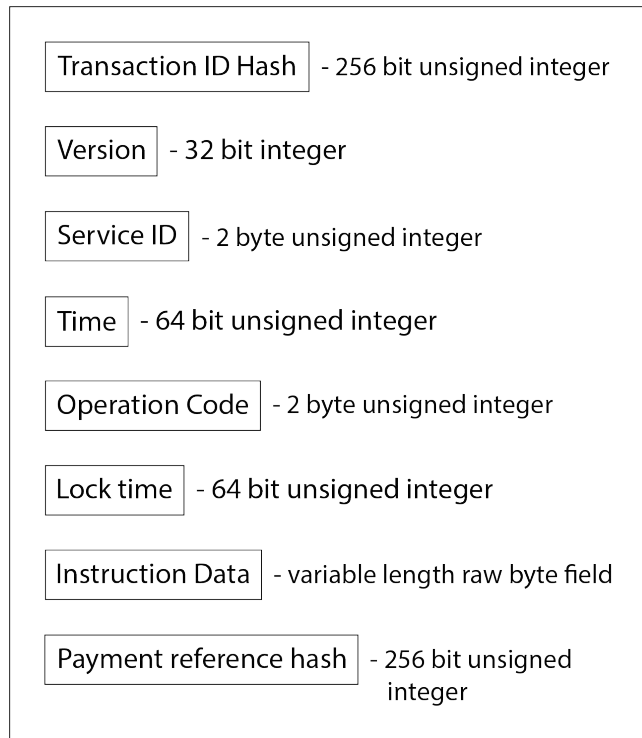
Transaction ID Hash - 256 bit unsigned integer

Version - 32 bit integer

Service ID - 2 byte unsigned integer

Time - 64 bit unsigned integer

Operation Code - 2 byte unsigned integer

Lock time - 64 bit unsigned integer

Instruction Data - variable length raw byte field

Payment reference hash - 256 bit unsigned integer